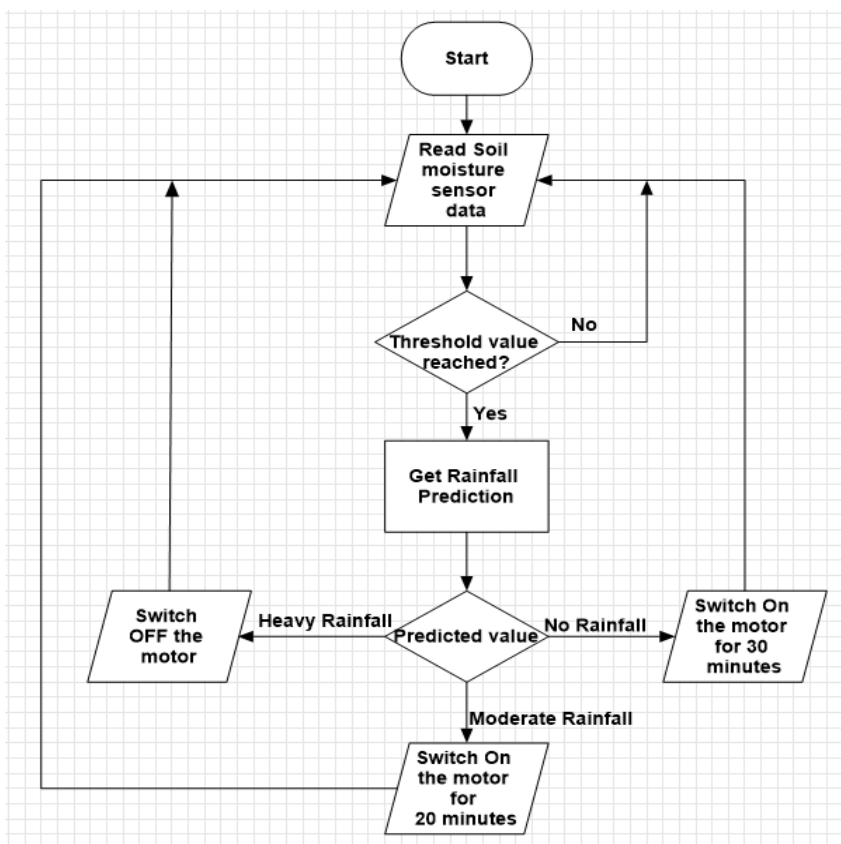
Start

Read Soil moisture sensor data

Threshold value reached?

No

Yes

Get Rainfall Prediction

Switch OFF the motor

Heavy Rainfall

Predicted value

No Rainfall

Switch On the motor for 30 minutes

Moderate Rainfall

Switch On the motor for 20 minutes